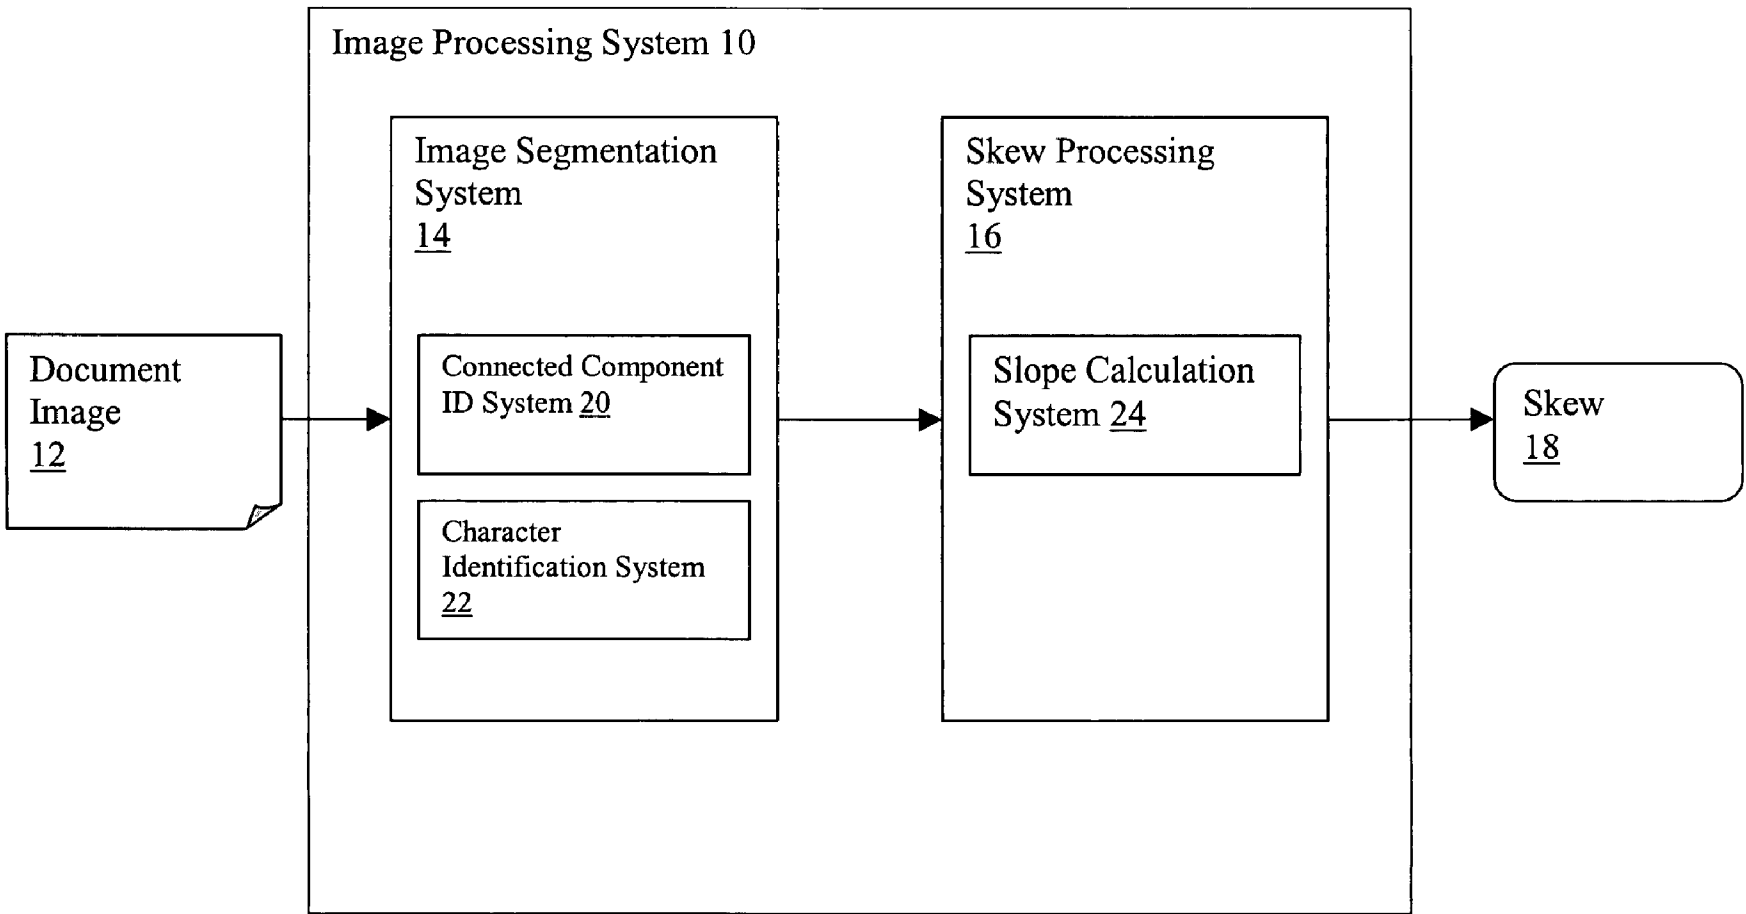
Image Processing System 10

Document Image 12

Image Segmentation System 14

Connected Component ID System 20

Character Identification System 22

Skew Processing System 16

Slope Calculation System 24

Skew 18